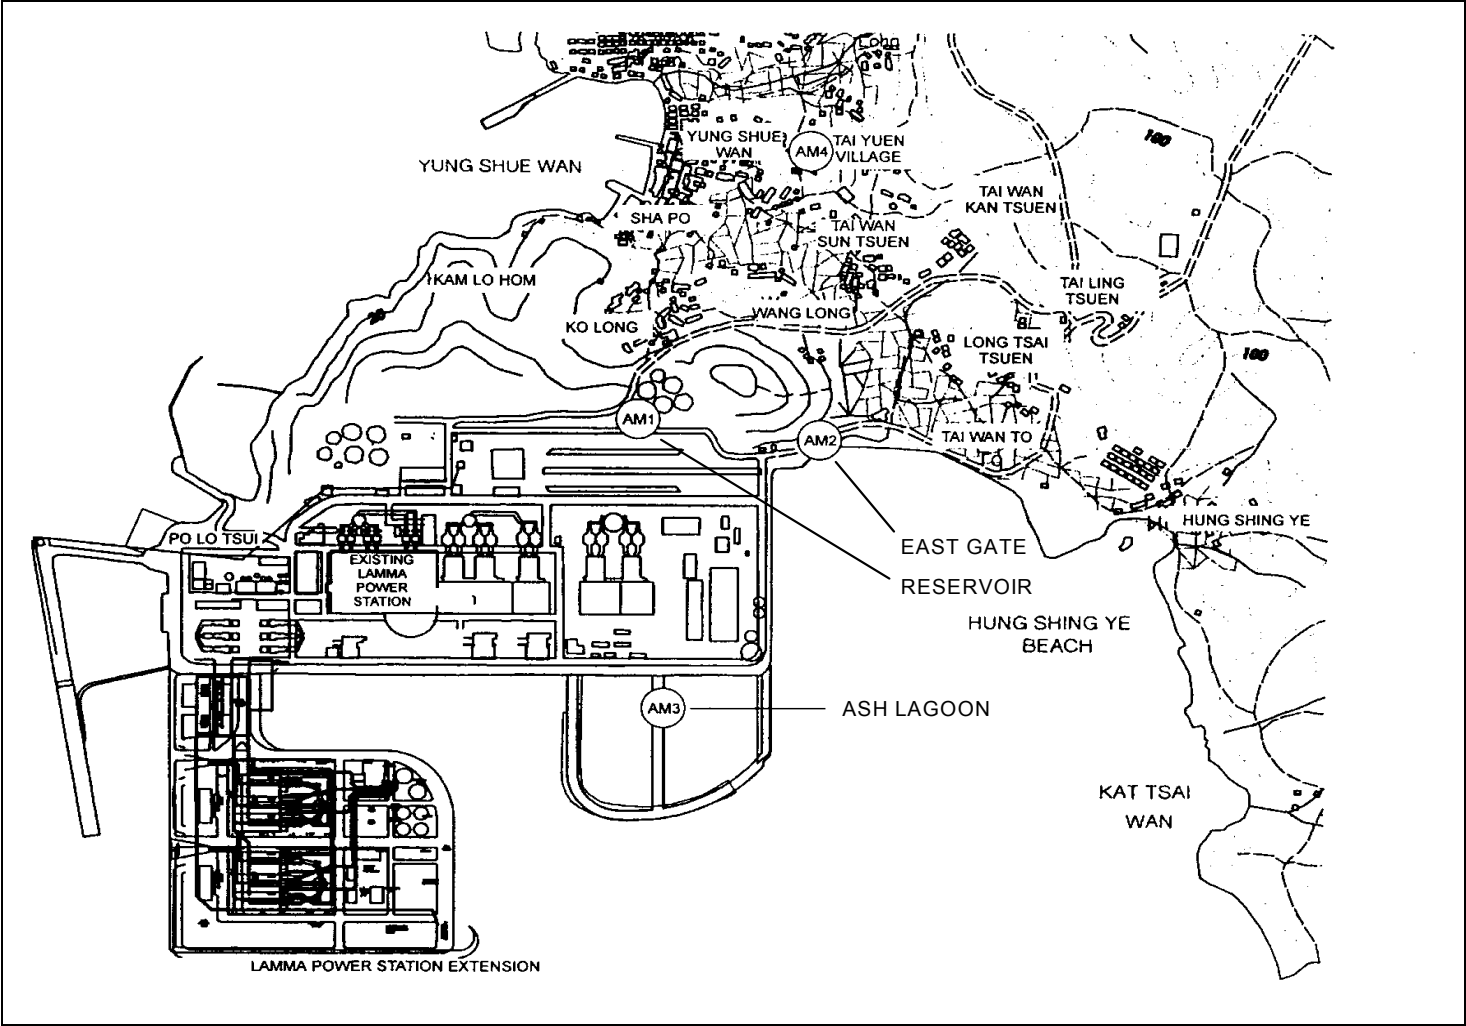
YUNG SHUE WAN

YUNG SHUE WAN

AM4

TAI YUEN VILLAGE

160

TAI WAN KAN TSUEN

SHA PO

TAI WAN SUN TSUEN

KAM LO HOM

TAI LING TSUEN

20

KO LONG

WANG LONG

LONG TSAI TSUEN

160

AM1

AM2

TAI WAN TO

HUNG SHING YE

EAST GATE

PO LO TSUI

EXISTING LAMMA POWER STATION

RESERVOIR

HUNG SHING YE BEACH

AM3

ASH LAGOON

KAT TSAI WAN

LAMMA POWER STATION EXTENSION